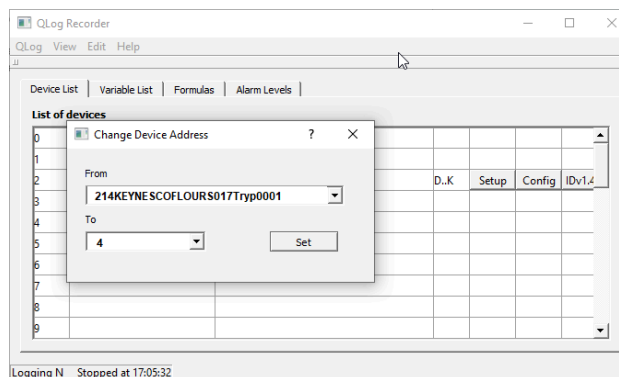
QLog Recorder

QLog View Edit Help

Device List | Variable List | Formulas | Alarm Levels

List of devices

0
1
2
3
4
5
6
7
8
9

D..K | Setup | Config | IDv1.4

Change Device Address ? ✕

From

214KEYNESCOFLOURS017Tryp0001

To

4

Set

Logging N Stopped at 17:05:32